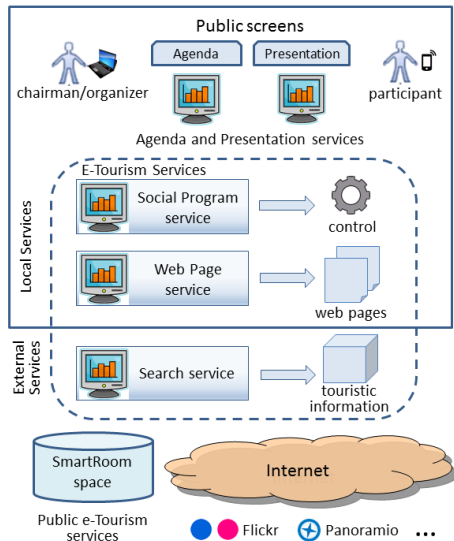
Public screens

chairman/organizer

Agenda

Presentation

participant

Agenda and Presentation services

Local Services

E-Tourism Services

Social Program service

control

Web Page service

web pages

External Services

Search service

touristic information

SmartRoom space

Internet

Public e-Tourism services

Flickr

Panoramio

...